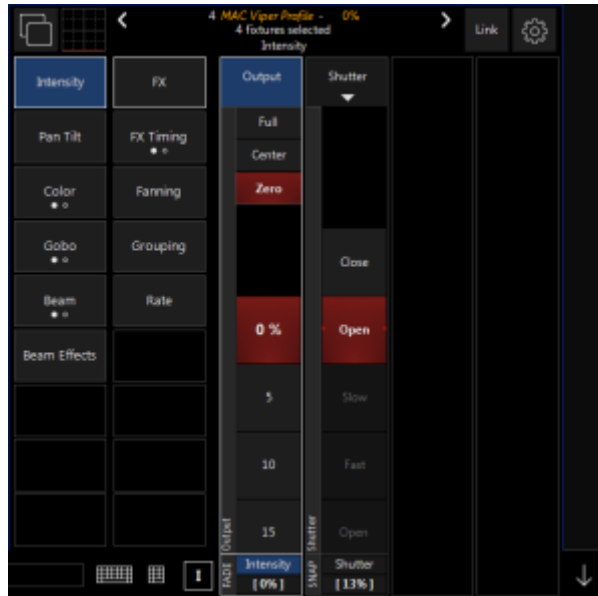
4 MAC Viper Profile - 0%
4 fixtures selected
Intensity

Link

Intensity
FX
Pan Tilt
FX Timing
Color
Fanning
Gobo
Grouping
Beam
Rate
Beam Effects

Output
Full
Center
Zero
0 %
5
10
15
Output
FADE
Intensity
[ 0% ]

Shutter
Close
Open
Slow
Fast
Open
Shutter
SNAP
Shutter
[ 13% ]

1